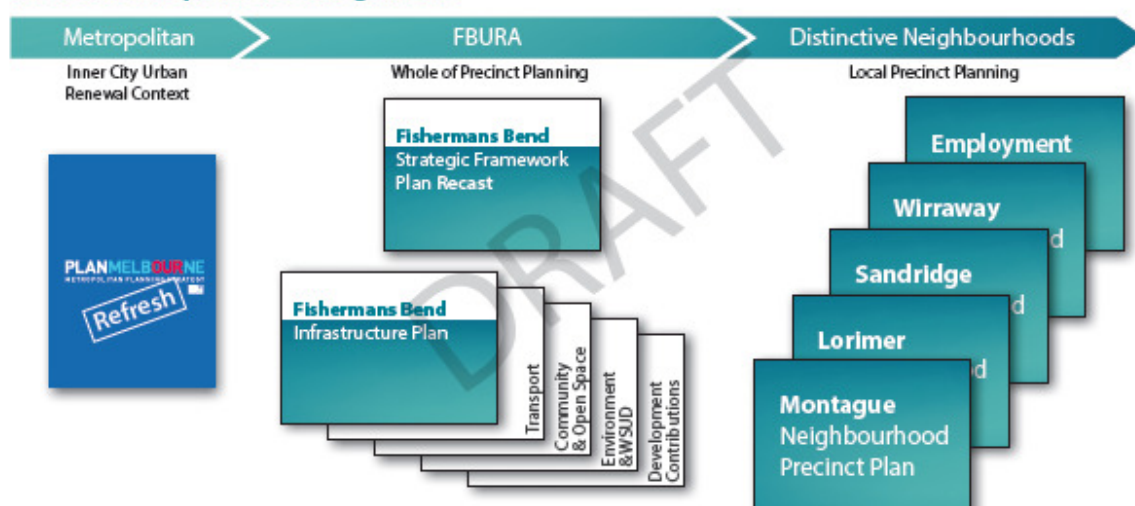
Metropolitan

Inner City Urban Renewal Context

FBURA

Whole of Precinct Planning

Distinctive Neighbourhoods

Local Precinct Planning

PLANMELBOURNE
METROPOLITAN PLANNING STRATEGY
Refresh

Fishermans Bend
Strategic Framework Plan Recast

Fishermans Bend
Infrastructure Plan

Transport

Community & Open Space

Environment &WSUD

Development Contributions

Employment

Wirraway

d

Sandridge

d

Lorimer

d

Montague
Neighbourhood Precinct Plan

DRAFT